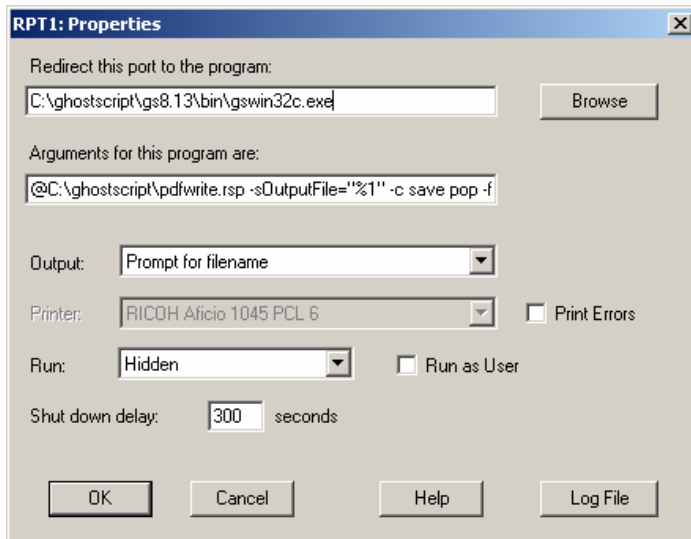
RPT1: Properties

Redirect this port to the program:

C:\ghostscript\gs8.13\bin\gswin32c.exe

Browse

Arguments for this program are:

@C:\ghostscript\pdfwrite.rsp -sOutputFile="%1" -c save pop -f

Output: Prompt for filename

Printer: RICOH Aficio 1045 PCL 6

Print Errors

Run: Hidden

Run as User

Shut down delay: 300 seconds

OK

Cancel

Help

Log File